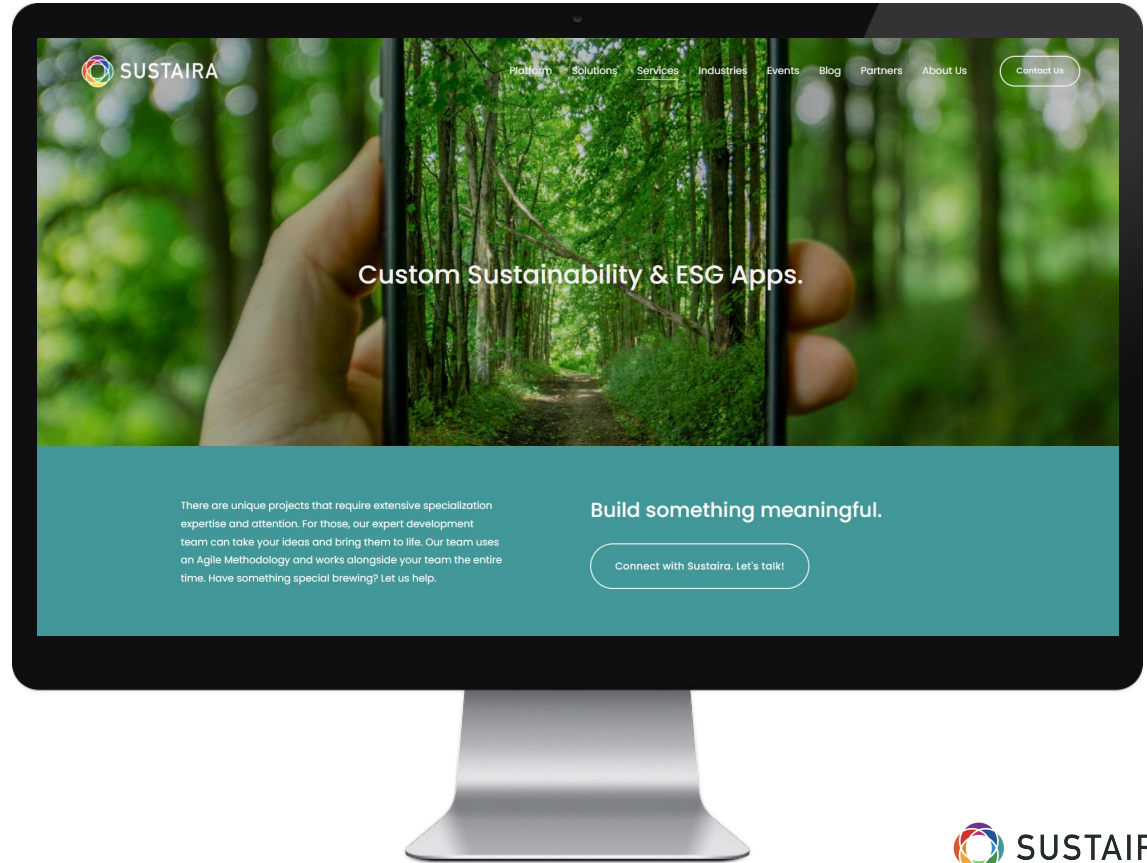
SUSTAIRA

Platform Solutions Services Industries Events Blog Partners About Us

Contact Us

Custom Sustainability & ESG Apps.

There are unique projects that require extensive specialization expertise and attention. For those, our expert development team can take your ideas and bring them to life. Our team uses an Agile Methodology and works alongside your team the entire time. Have something special brewing? Let us help.

Build something meaningful.

Connect with Sustaira. Let's talk!

SUSTAI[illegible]